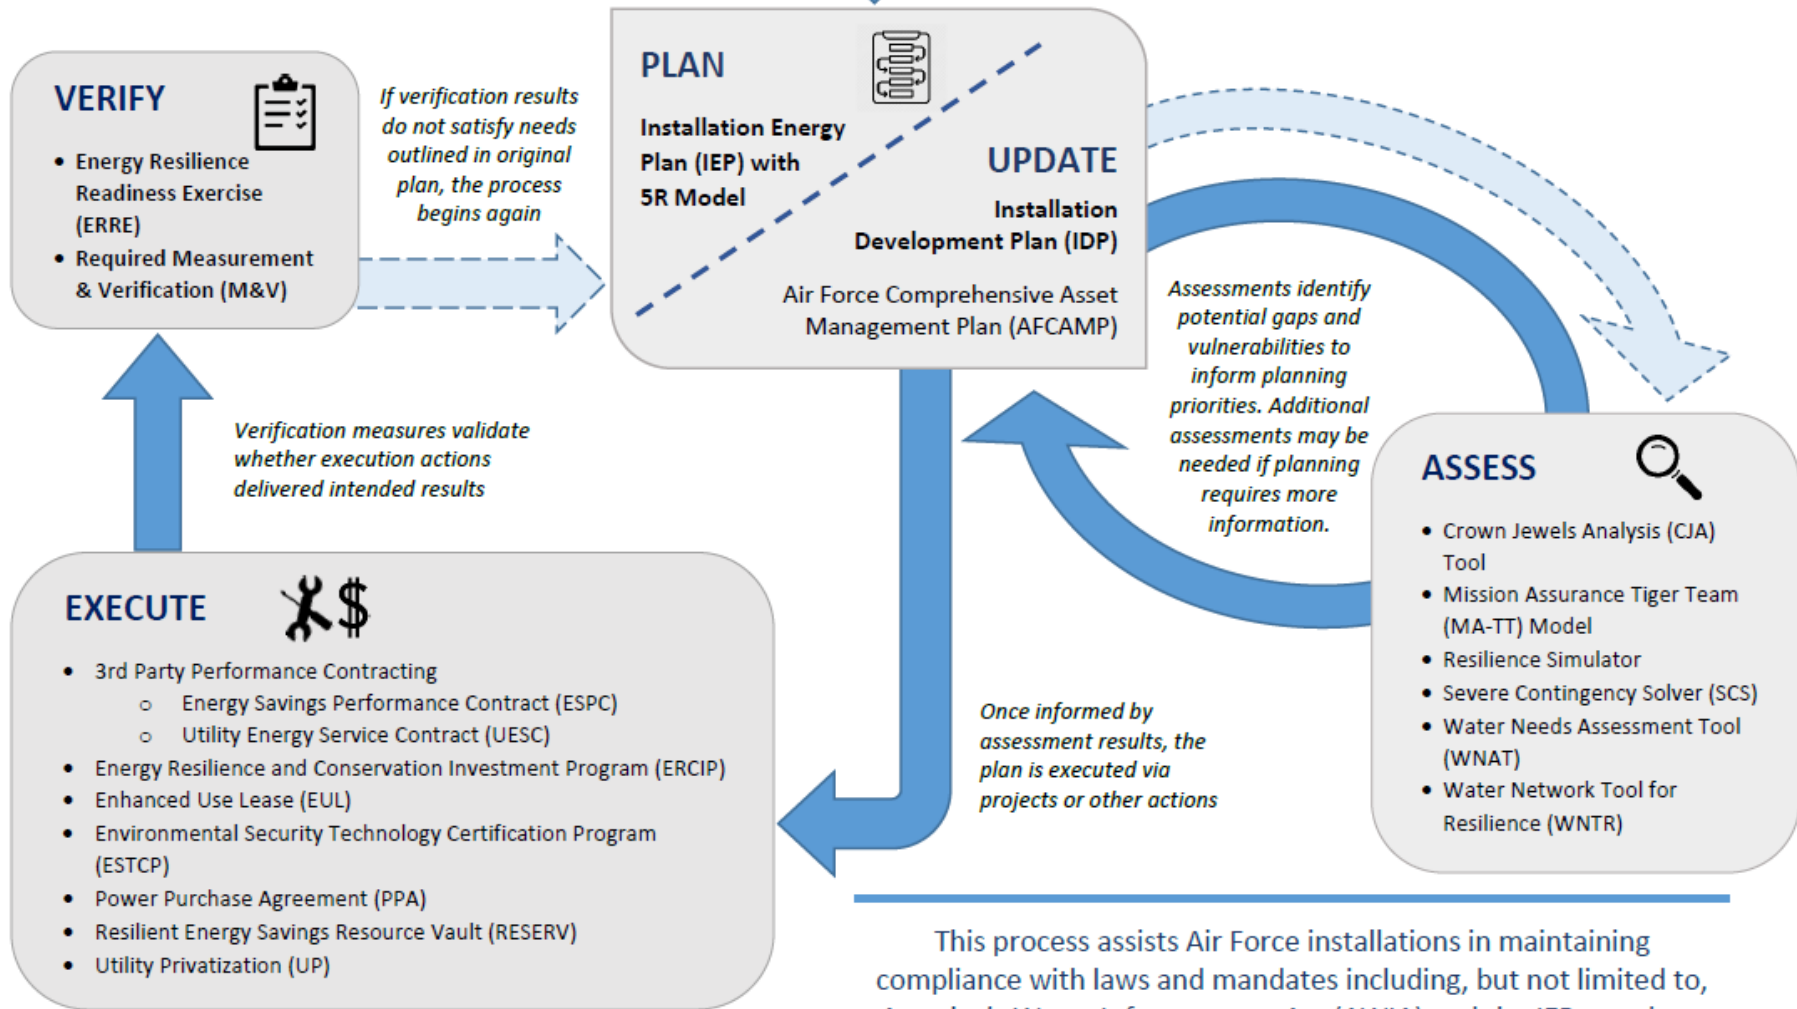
VERIFY

- Energy Resilience Readiness Exercise (ERRE)
- Required Measurement & Verification (M&V)

If verification results do not satisfy needs outlined in original plan, the process begins again

PLAN

Installation Energy Plan (IEP) with 5R Model

UPDATE

Installation Development Plan (IDP)

Air Force Comprehensive Asset Management Plan (AFCAMP)

Assessments identify potential gaps and vulnerabilities to inform planning priorities. Additional assessments may be needed if planning requires more information.

Verification measures validate whether execution actions delivered intended results

ASSESS

- Crown Jewels Analysis (CJA) Tool
- Mission Assurance Tiger Team (MA-TT) Model
- Resilience Simulator
- Severe Contingency Solver (SCS)
- Water Needs Assessment Tool (WNAT)
- Water Network Tool for Resilience (WNTR)

EXECUTE

- 3rd Party Performance Contracting
  - Energy Savings Performance Contract (ESPC)
  - Utility Energy Service Contract (UESC)
- Energy Resilience and Conservation Investment Program (ERCIP)
- Enhanced Use Lease (EUL)
- Environmental Security Technology Certification Program (ESTCP)
- Power Purchase Agreement (PPA)
- Resilient Energy Savings Resource Vault (RESERV)
- Utility Privatization (UP)

Once informed by assessment results, the plan is executed via projects or other actions

This process assists Air Force installations in maintaining compliance with laws and mandates including, but not limited to, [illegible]